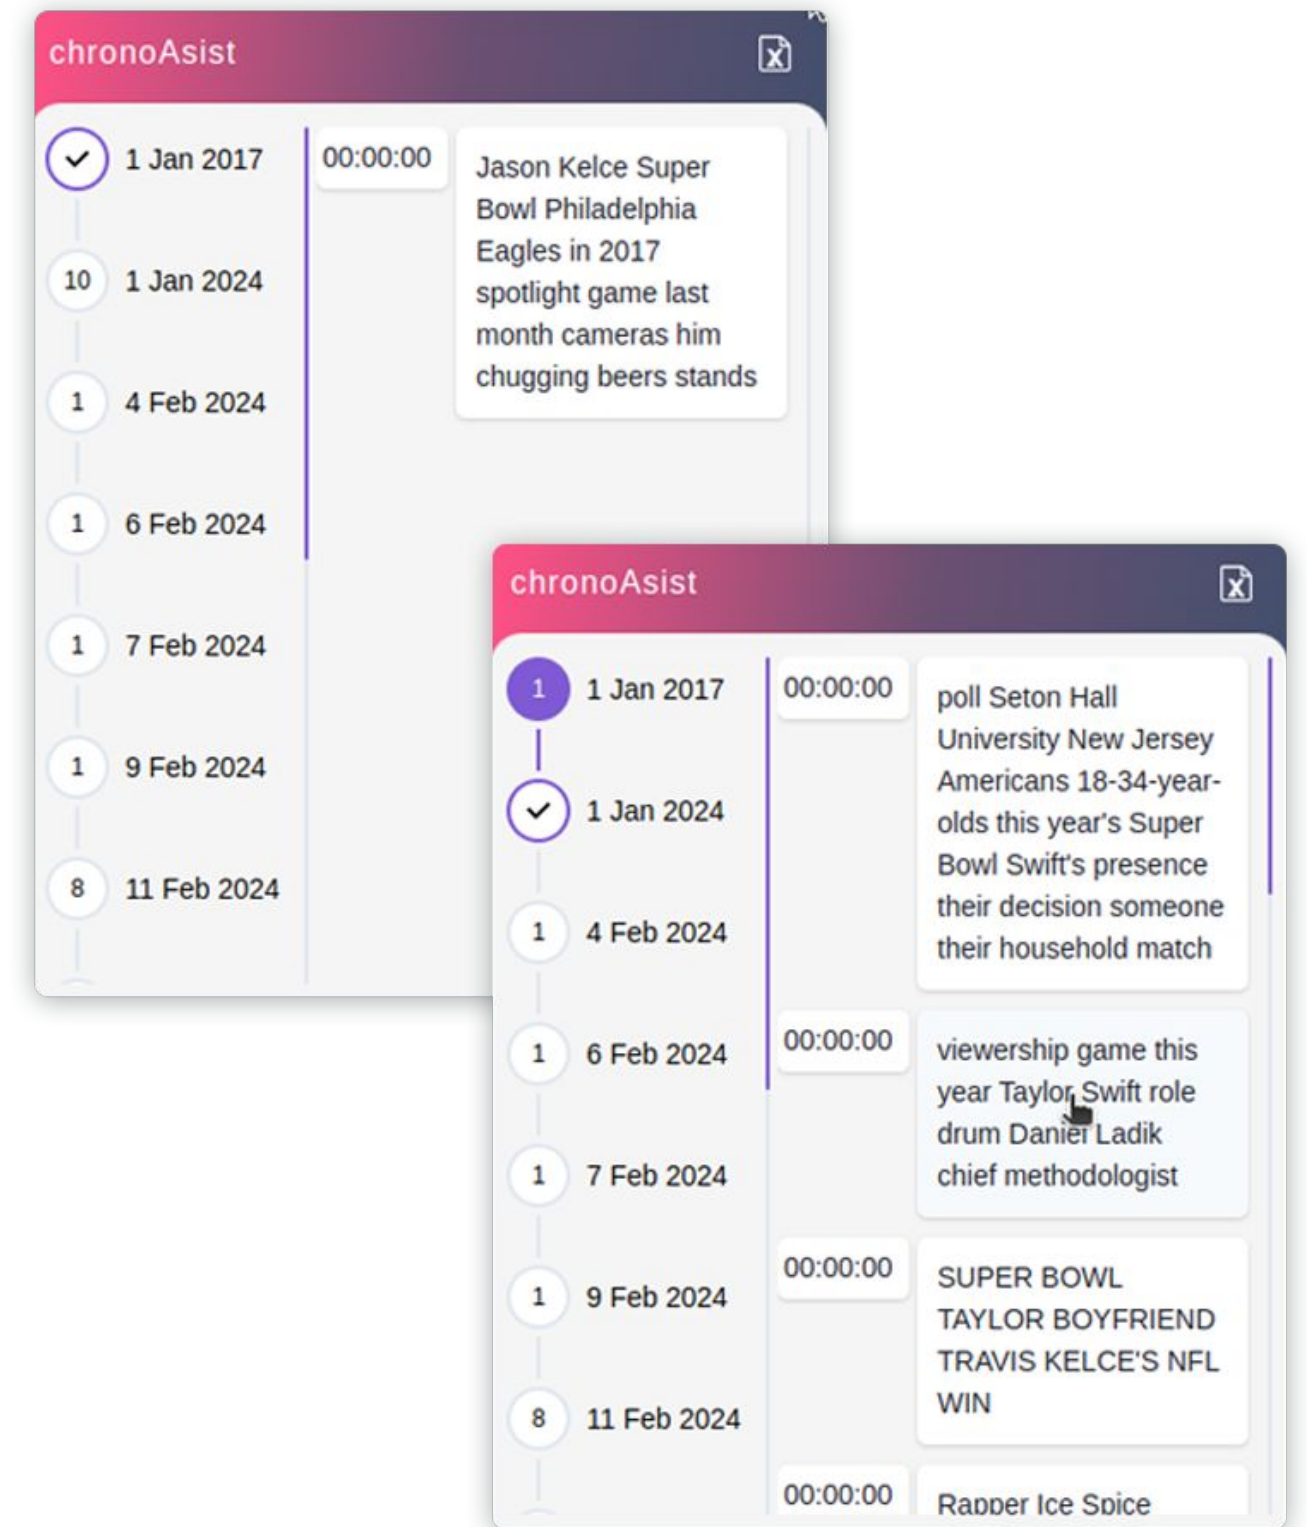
chronoAsist

1 Jan 2017

10 1 Jan 2024

1 4 Feb 2024

1 6 Feb 2024

1 7 Feb 2024

1 9 Feb 2024

8 11 Feb 2024

00:00:00

Jason Kelce Super Bowl Philadelphia Eagles in 2017 spotlight game last month cameras him chugging beers stands

chronoAsist

1 1 Jan 2017

1 Jan 2024

1 4 Feb 2024

1 6 Feb 2024

1 7 Feb 2024

1 9 Feb 2024

8 11 Feb 2024

00:00:00

poll Seton Hall University New Jersey Americans 18-34-year-olds this year's Super Bowl Swift's presence their decision someone their household match

00:00:00

viewership game this year Taylor Swift role drum Daniel Ladik chief methodologist

00:00:00

SUPER BOWL TAYLOR BOYFRIEND TRAVIS KELCE'S NFL WIN

00:00:00

Rapper Ice Spice